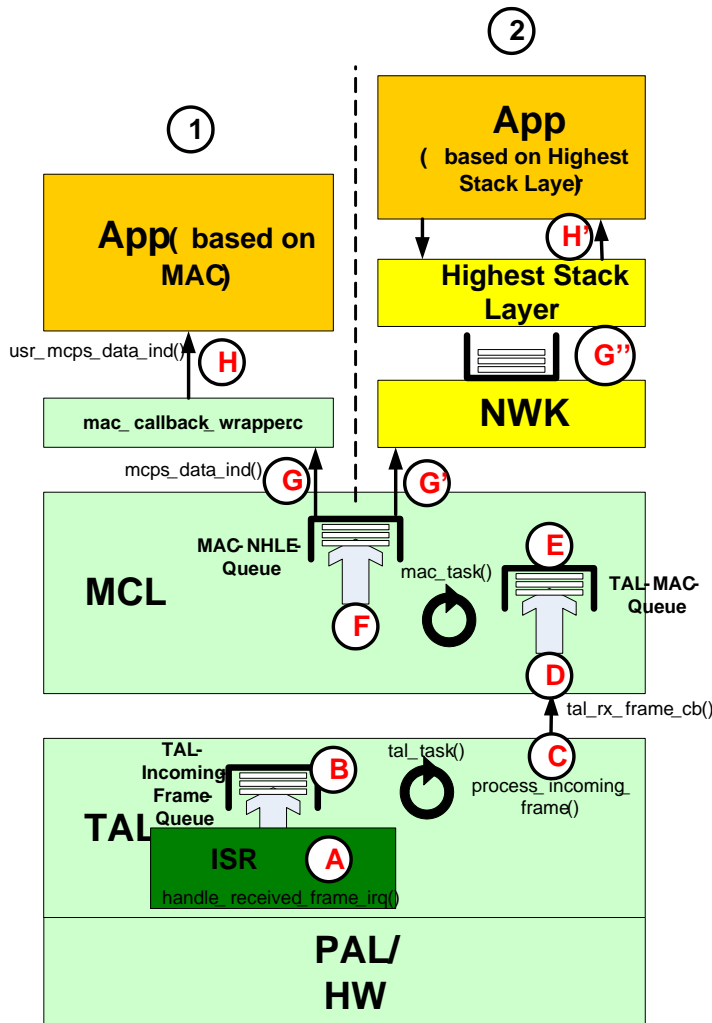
2

1

App

( based on Highest Stack Layer)

App( based on MAC)

H'

Highest Stack Layer

usr_mcps_data_ind()

H

G''

NWK

mac_ callback_ wrapper.c

mcps_data_ind()

G

G'

MAC-NHLE-Queue

E

mac_task()

TAL-MAC-Queue

MCL

F

D

tal_rx_frame_cb()

TAL-Incoming-Frame-Queue

B

tal_task()

C

process_incoming_frame()

TAL

ISR

A

handle_received_frame_irq()

PAL/ HW